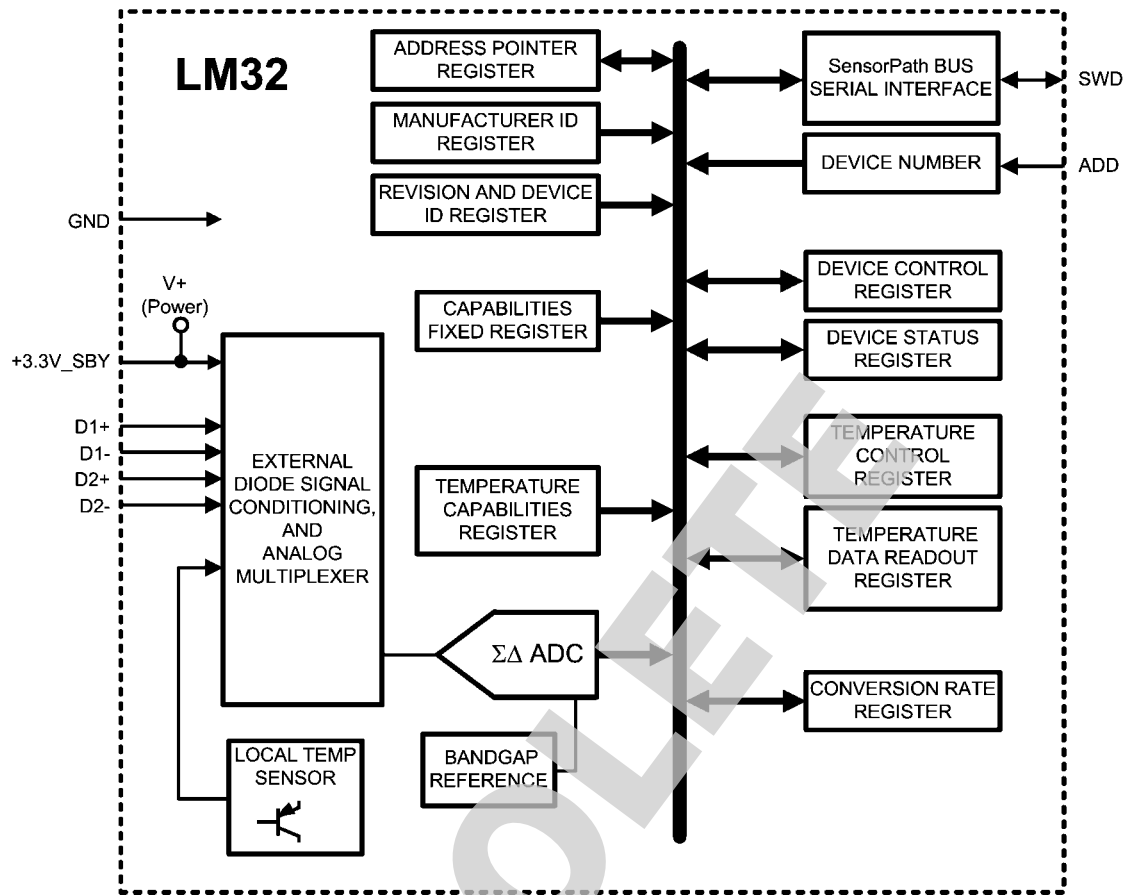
LM32

ADDRESS POINTER REGISTER

MANUFACTURER ID REGISTER

REVISION AND DEVICE ID REGISTER

SensorPath BUS SERIAL INTERFACE

SWD

DEVICE NUMBER

ADD

GND

V+ (Power)

+3.3V_SBY

D1+

D1-

D2+

D2-

CAPABILITIES FIXED REGISTER

DEVICE CONTROL REGISTER

DEVICE STATUS REGISTER

EXTERNAL DIODE SIGNAL CONDITIONING, AND ANALOG MULTIPLEXER

TEMPERATURE CAPABILITIES REGISTER

TEMPERATURE CONTROL REGISTER

TEMPERATURE DATA READOUT REGISTER

$\Sigma\Delta$ ADC

CONVERSION RATE REGISTER

LOCAL TEMP SENSOR

BANDGAP REFERENCE

OLETE